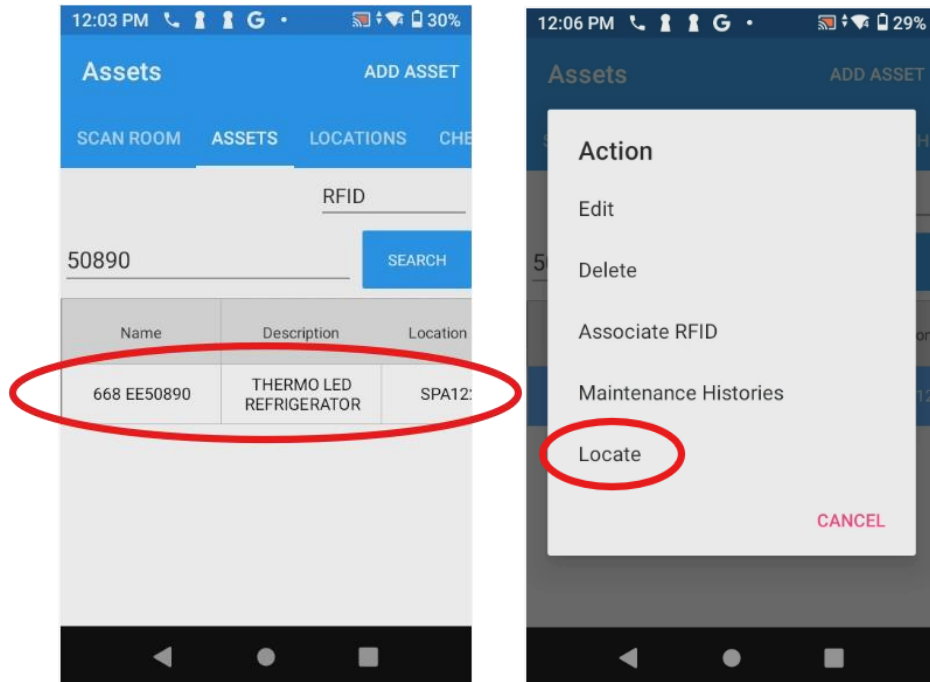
12:03 PM G • 30%

Assets ADD ASSET

SCAN ROOM ASSETS LOCATIONS CHE

RFID

50890 SEARCH

| Name | Description | Location |
|---|---|---|
| 668 EE50890 | THERMO LED REFRIGERATOR | SPA12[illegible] |

12:06 PM G • 29%

Assets ADD ASSET

Action

Edit

Delete

Associate RFID

Maintenance Histories

Locate

CANCEL